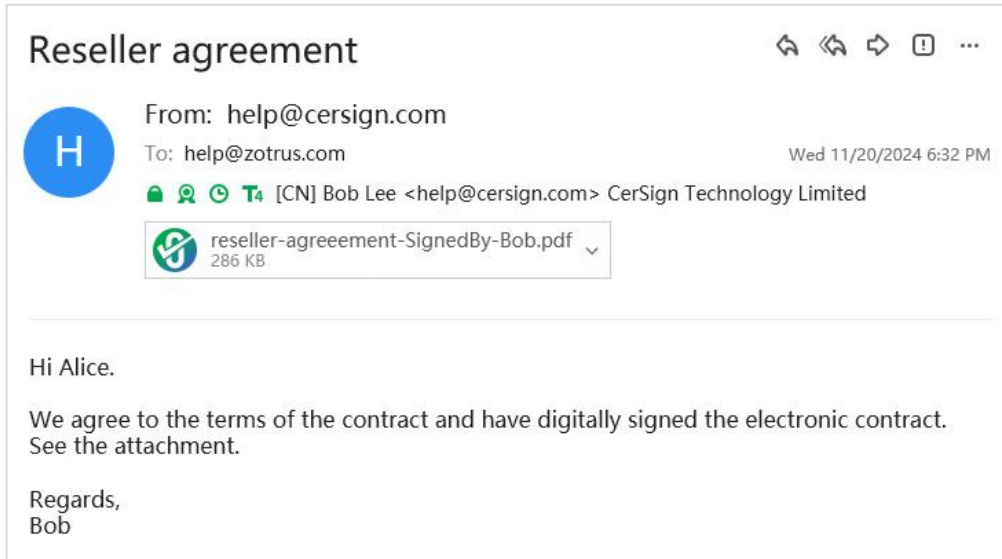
Reseller agreement

...

H

From: help@cersign.com

To: help@zotrus.com

Wed 11/20/2024 6:32 PM

T4 [CN] Bob Lee <help@cersign.com> CerSign Technology Limited

reseller-agreeement-SignedBy-Bob.pdf
286 KB

Hi Alice.

We agree to the terms of the contract and have digitally signed the electronic contract. See the attachment.

Regards,
Bob